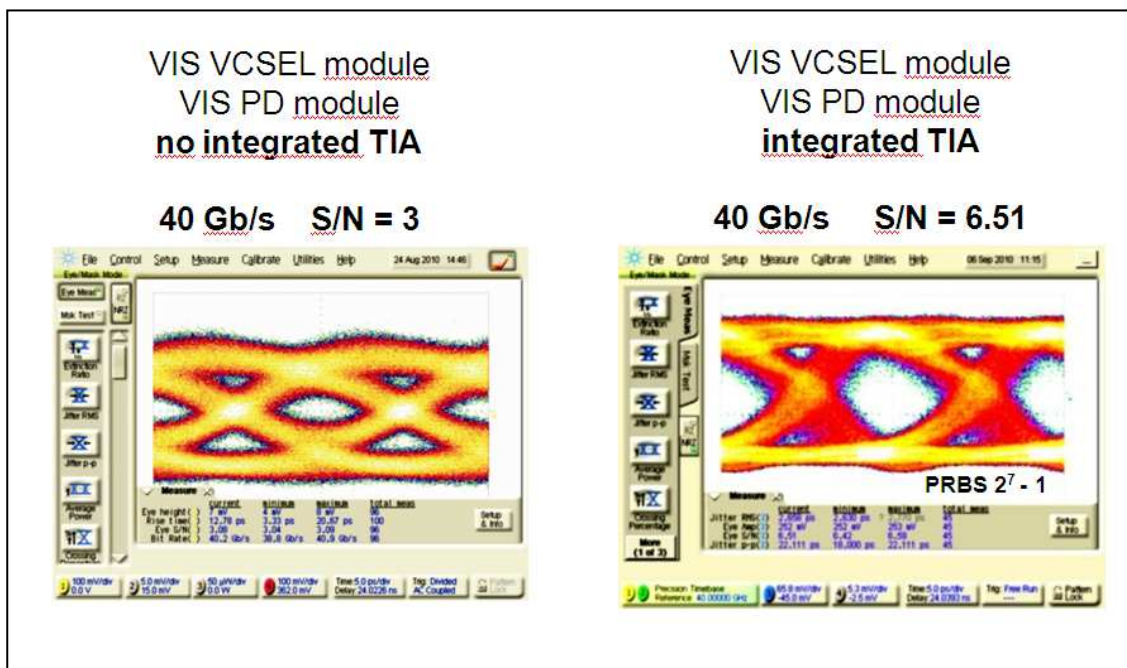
VIS VCSEL module
VIS PD module
no integrated TIA

40 Gb/s S/N = 3

File Control Setup Measure Calibrate Utilities Help 24 Aug 2010 14:46

Eye/Mask Mode

Eye Meas

Msk Test

Extinction Ratio

Jitter RMS

Jitter p-p

Average Power

Crossing

Measure

| | current | minimum | maximum | total meas |
|---|---|---|---|---|
| Eye height( ) | 7 mV | 4 mV | 8 mV | 96 |
| Rise time( ) | 12.78 ps | 3.33 ps | 20.67 ps | 100 |
| Eye S/N( ) | 3.08 | 3.04 | 3.09 | 96 |
| Bit Rate( ) | 40.2 Gb/s | 38.8 Gb/s | 40.9 Gb/s | 96 |

Setup & Info

100 mV/div 0.0 V | 5.0 mV/div 15.0 mV | 50 µW/div 0.0 W | 100 mV/div 362.0 mV | Time 5.0 ps/div Delay 24.0226 ns | Trig: Divided AC Coupled | Pattern Lock

VIS VCSEL module
VIS PD module
integrated TIA

40 Gb/s S/N = 6.51

File Control Setup Measure Calibrate Utilities Help 06 Sep 2010 11:15

Eye/Mask Mode

Eye Meas

Msk Test

Extinction Ratio

Jitter RMS

Jitter p-p

Average Power

Crossing Percentage

More (1 of 3)

PRBS $2^7$ - 1

Measure

| | current | minimum | maximum | total meas |
|---|---|---|---|---|
| Jitter RMS( ) | 2.856 ps | 2.830 ps | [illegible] | 45 |
| Eye Amp( ) | 252 mV | 252 mV | 253 mV | 45 |
| Eye S/N( ) | 6.51 | 6.42 | 6.59 | 45 |
| Jitter p-p( ) | 22.111 ps | 18.000 ps | 22.111 ps | 45 |

Setup & Info

Precision Timebase Reference: 40.00000 GHz | 65.0 mV/div -45.0 mV | 5.3 mV/div -2.5 mV | Time 5.0 ps/div Delay 24.0393 ns | Trig: Free Run | Pattern Lock